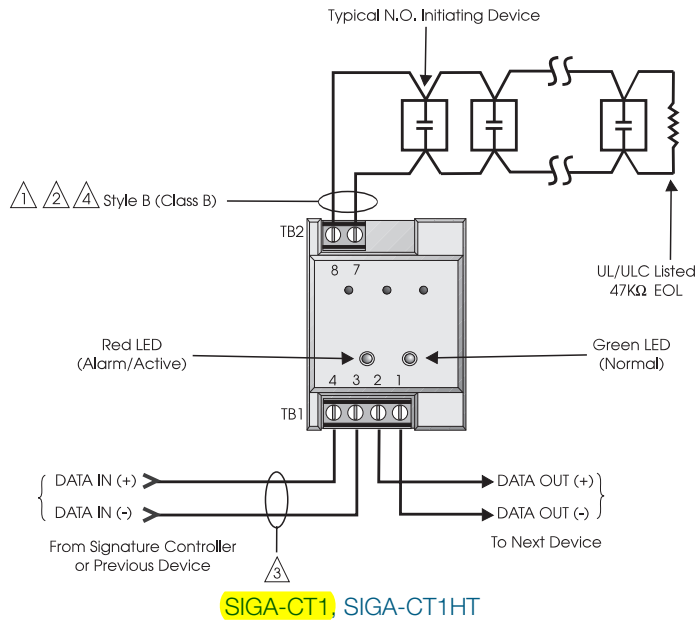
Typical N.O. Initiating Device

1 2 4 Style B (Class B)

TB2

8 7

UL/ULC Listed 47KΩ EOL

Red LED (Alarm/Active)

Green LED (Normal)

4 3 2 1

TB1

DATA IN (+)

DATA IN (-)

DATA OUT (+)

DATA OUT (-)

From Signature Controller or Previous Device

3

To Next Device

SIGA-CT1, SIGA-CT1HT